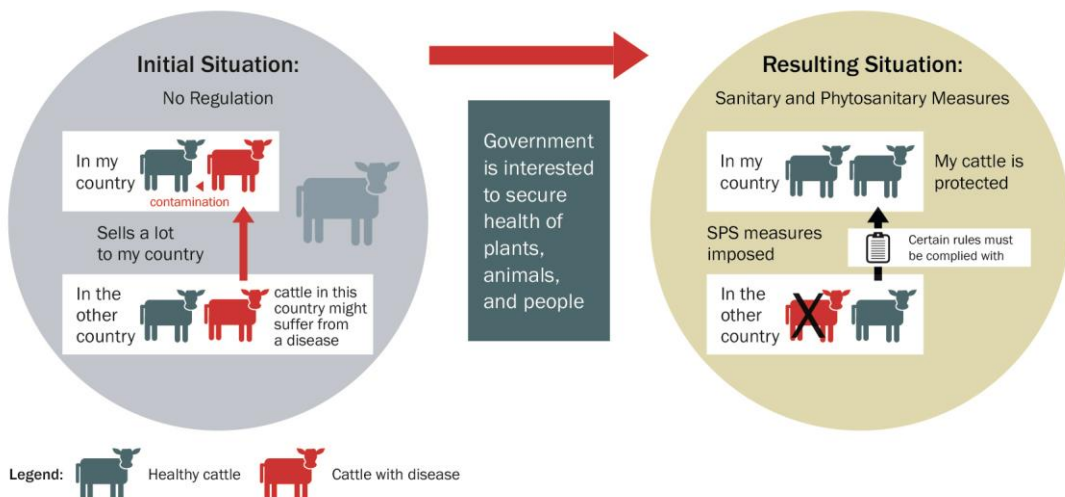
Initial Situation:
No Regulation

In my country

contamination

Sells a lot to my country

In the other country

cattle in this country might suffer from a disease

Government is interested to secure health of plants, animals, and people

Resulting Situation:
Sanitary and Phytosanitary Measures

In my country

My cattle is protected

SPS measures imposed

Certain rules must be complied with

In the other country

Legend: Healthy cattle Cattle with disease